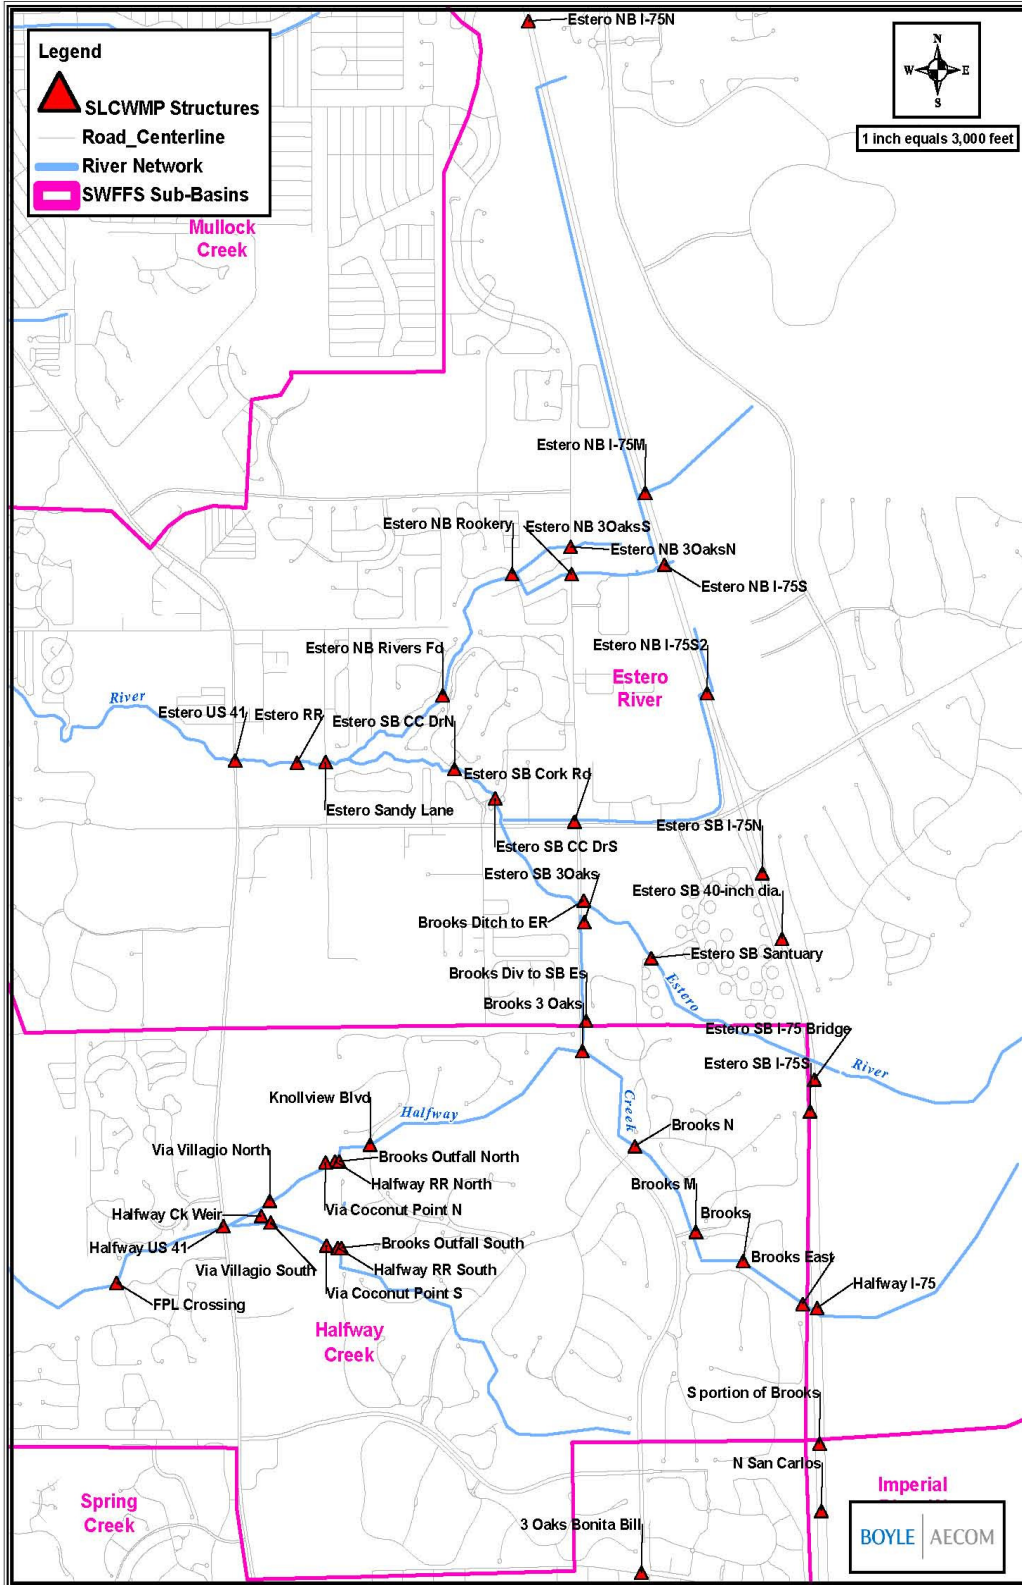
Legend
SLCWMP Structures
Road_Centerline
River Network
SWFFS Sub-Basins

N
W E
S

1 inch equals 3,000 feet

Estero NB I-75N

Mullock Creek

Estero NB I-75M

Estero NB Rookery
Estero NB 3OaksS
Estero NB 3OaksN
Estero NB I-75S

Estero NB I-75S2

Estero NB Rivers Fd

Estero River

River
Estero US 41
Estero RR
Estero SB CC DrN

Estero SB Cork Rd
Estero Sandy Lane

Estero SB I-75N
Estero SB CC DrS
Estero SB 3Oaks
Estero SB 40-inch dia.
Brooks Ditch to ER
Estero SB Santuary
Brooks Div to SB Es
Estero
Brooks 3 Oaks
Estero SB I-75 Bridge
Estero SB I-75S
River

Knollview Blvd
Halfway
Creek
Brooks N
Via Villagio North
Brooks Outfall North
Halfway RR North
Brooks M
Via Coconut Point N
Brooks
Halfway Ck Weir
Brooks Outfall South
Halfway US 41
Brooks East
Halfway RR South
Via Villagio South
Halfway I-75
Via Coconut Point S
FPL Crossing

Halfway Creek

S portion of Brooks

N San Carlos

Spring Creek

Imperial

3 Oaks Bonita Bill

BOYLE | AECOM